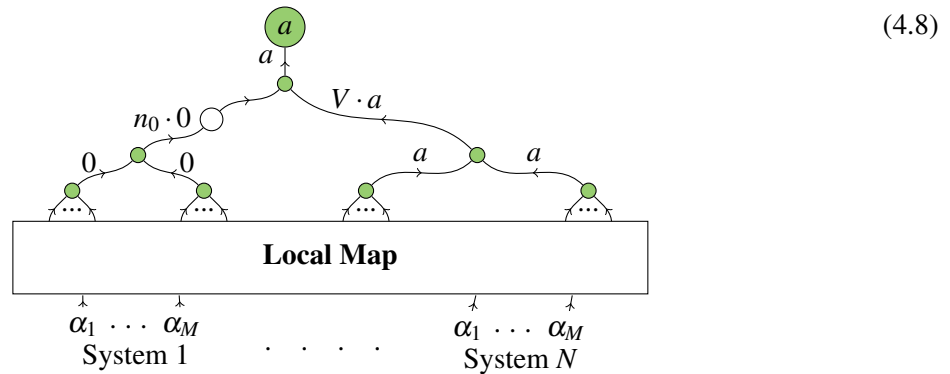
$a$

(4.8)

$a$

$V \cdot a$

$n_0 \cdot 0$

$0$

$0$

$a$

$a$

$\cdots$

$\cdots$

$\cdots$

$\cdots$

**Local Map**

$\alpha_1$ $\cdots$ $\alpha_M$

System 1

$\cdot \cdot \cdot \cdot$

$\alpha_1$ $\cdots$ $\alpha_M$

System $N$